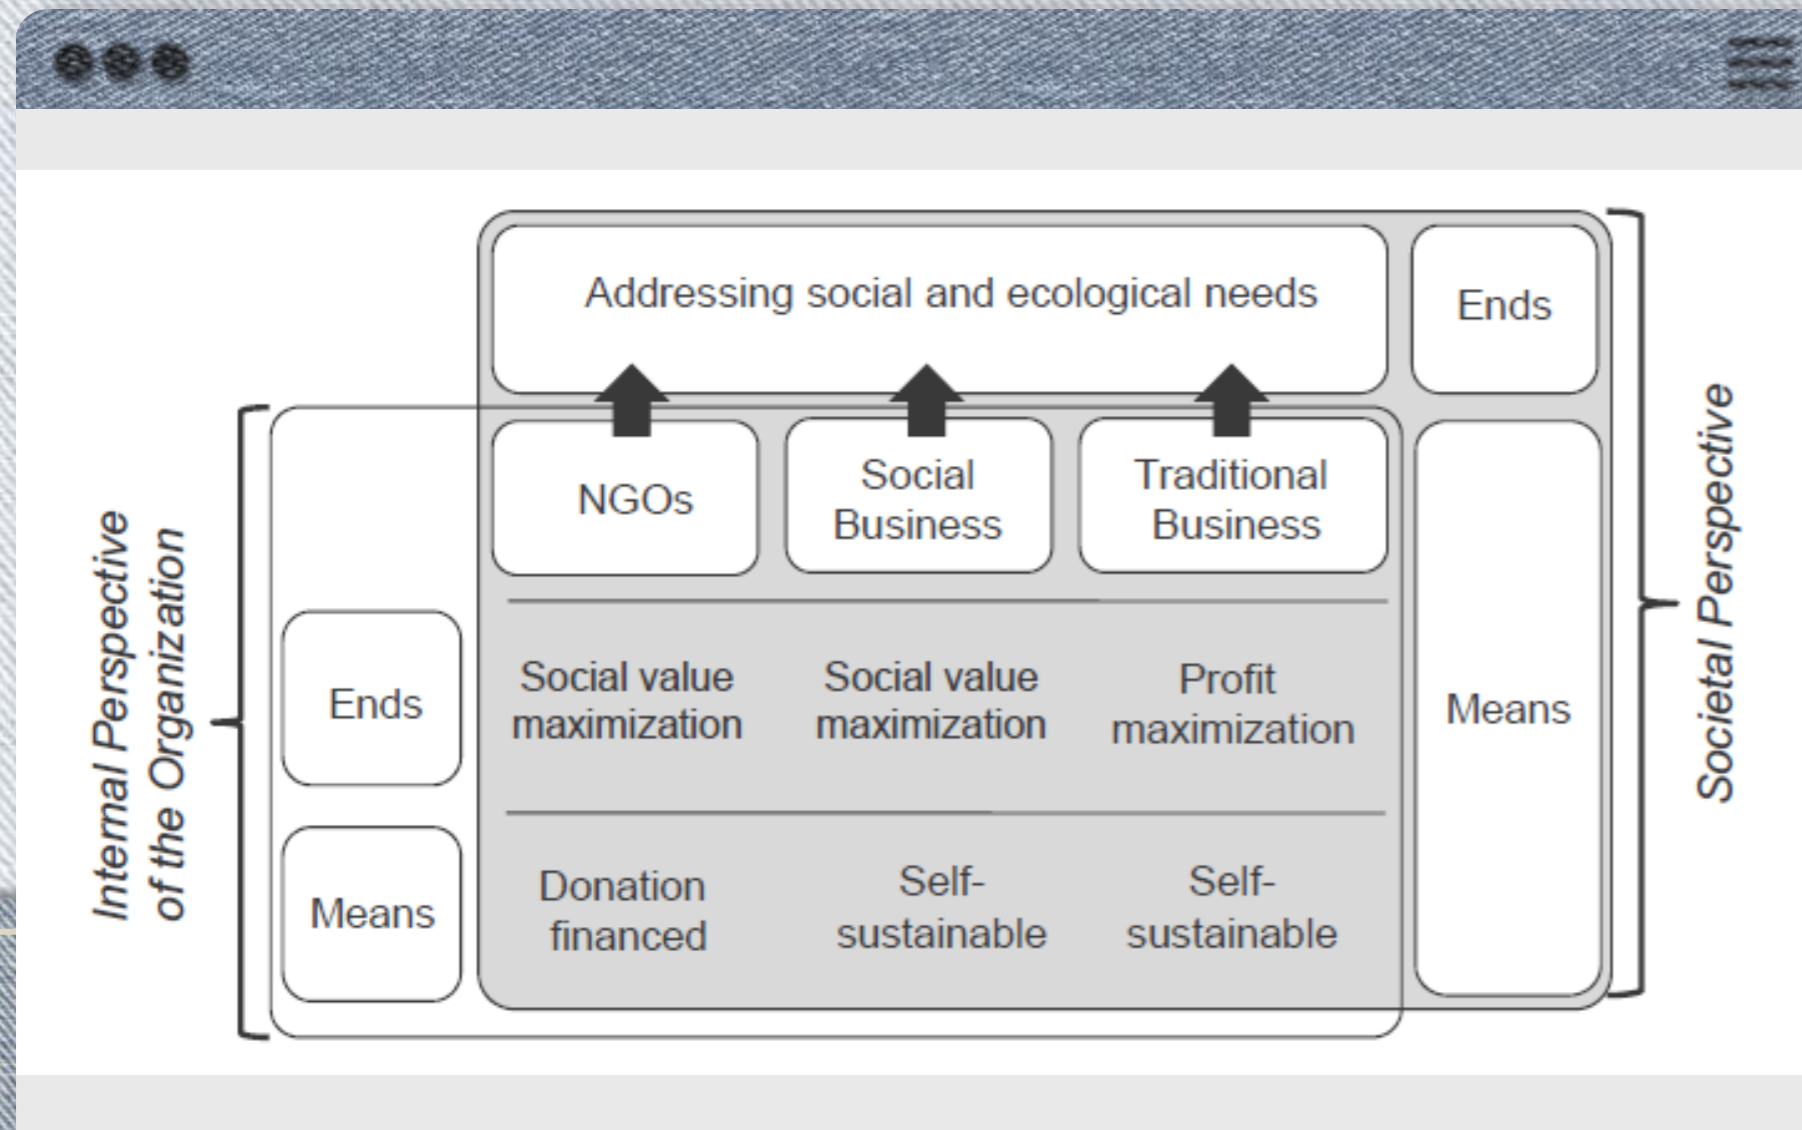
Addressing social and ecological needs

Ends

NGOs

Social Business

Traditional Business

Means

Internal Perspective of the Organization

Ends

Social value maximization

Social value maximization

Profit maximization

Means

Donation financed

Self-sustainable

Self-sustainable

Societal Perspective